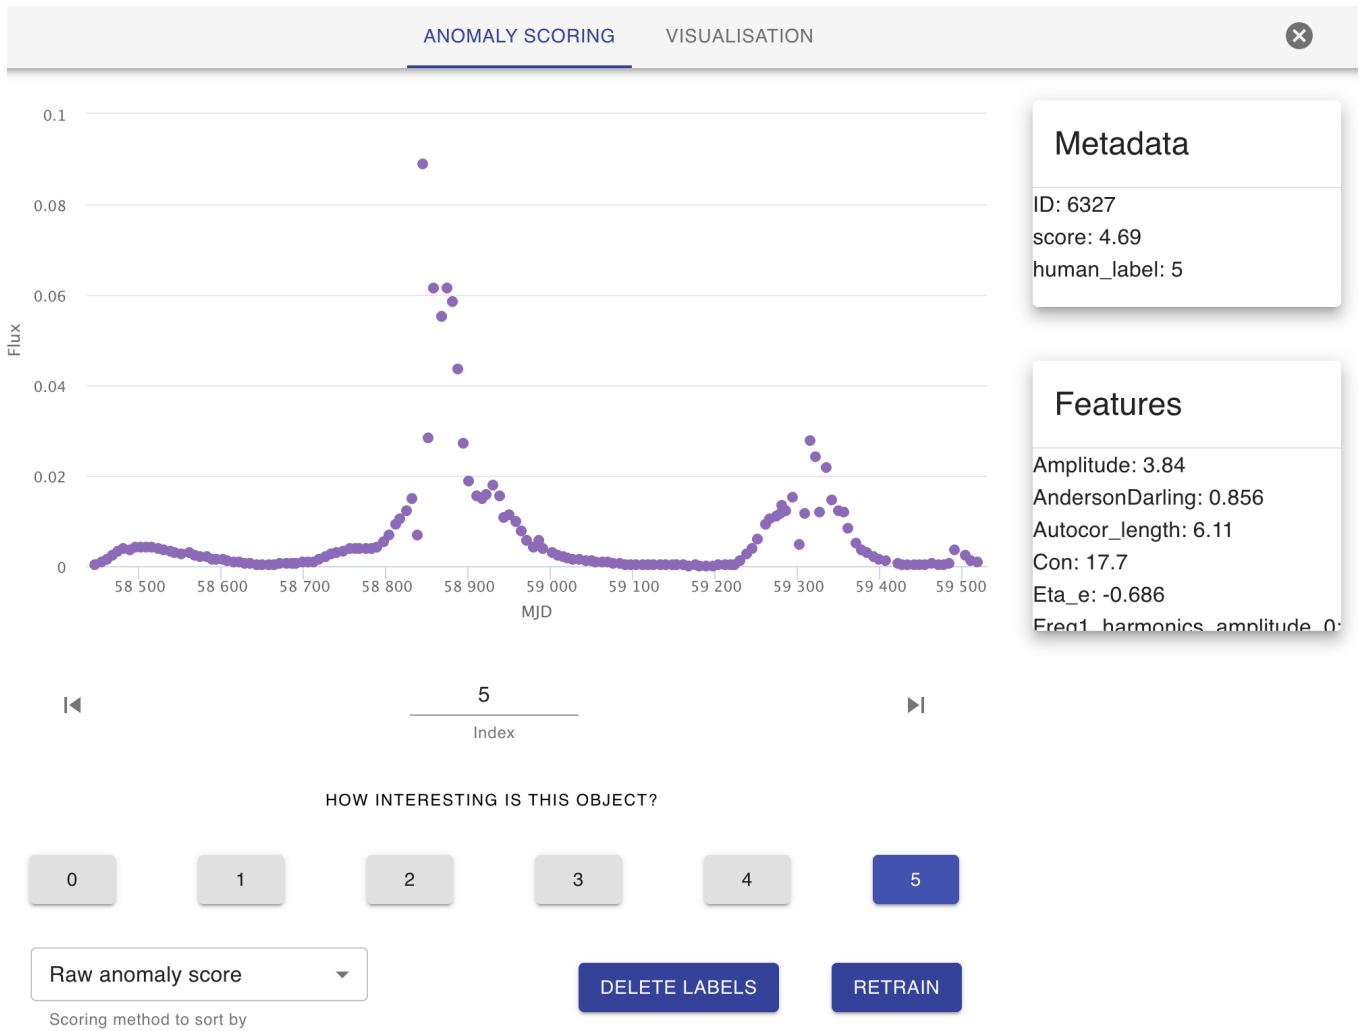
ANOMALY SCORING VISUALISATION

0.1
0.08
0.06
0.04
0.02
0

Flux

58 500 58 600 58 700 58 800 58 900 59 000 59 100 59 200 59 300 59 400 59 500

MJD

Metadata

ID: 6327
score: 4.69
human_label: 5

Features

Amplitude: 3.84
AndersonDarling: 0.856
Autocor_length: 6.11
Con: 17.7
Eta_e: -0.686
Freq1_harmonics_amplitude_0: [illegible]

5
Index

HOW INTERESTING IS THIS OBJECT?

0 1 2 3 4 5

Raw anomaly score
Scoring method to sort by

DELETE LABELS RETRAIN